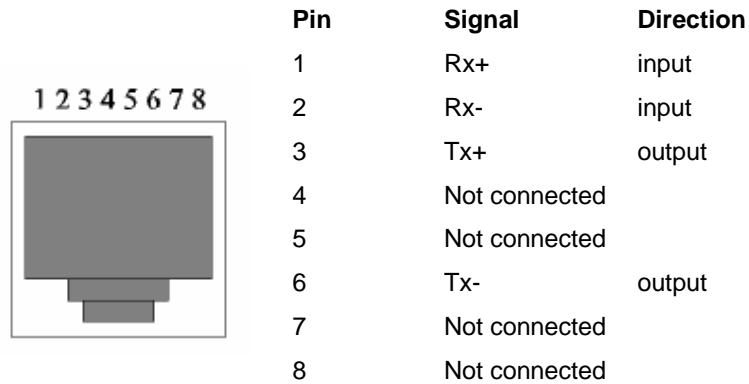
1 2 3 4 5 6 7 8

| Pin | Signal | Direction |
|---|---|---|
| 1 | Rx+ | input |
| 2 | Rx- | input |
| 3 | Tx+ | output |
| 4 | Not connected | |
| 5 | Not connected | |
| 6 | Tx- | output |
| 7 | Not connected | |
| 8 | Not connected | |